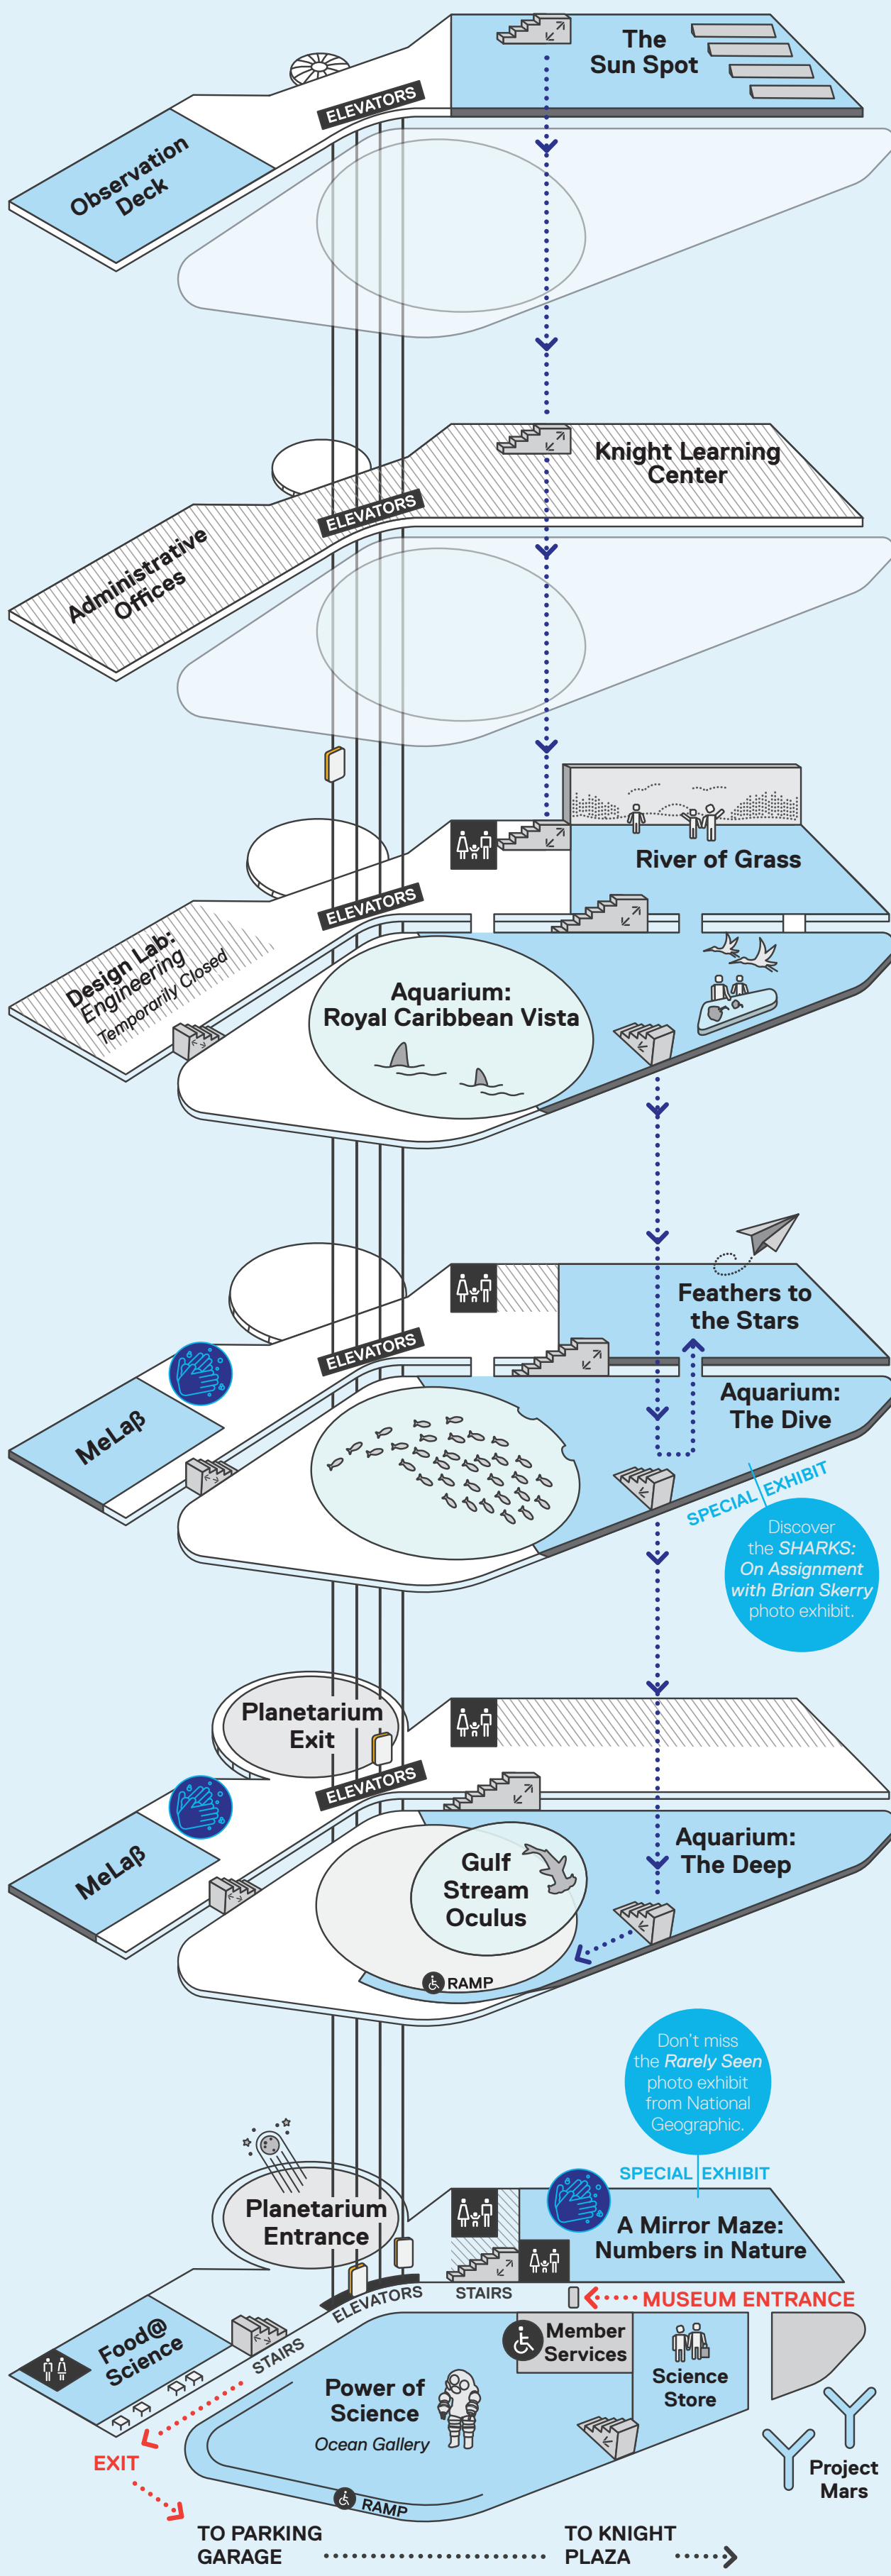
The Sun Spot

ELEVATORS

Observation Deck

Knight Learning Center

ELEVATORS

Administrative Offices

River of Grass

ELEVATORS

Design Lab: Engineering
Temporarily Closed

Aquarium: Royal Caribbean Vista

Feathers to the Stars

ELEVATORS

MeLaβ

Aquarium: The Dive

SPECIAL EXHIBIT

Discover the SHARKS: On Assignment with Brian Skerry photo exhibit.

Planetarium Exit

ELEVATORS

MeLaβ

Aquarium: The Deep

Gulf Stream Oculus

RAMP

Don't miss the Rarely Seen photo exhibit from National Geographic.

SPECIAL EXHIBIT

Planetarium Entrance

A Mirror Maze: Numbers in Nature

ELEVATORS

STAIRS

MUSEUM ENTRANCE

Member Services

Food@ Science

STAIRS

Science Store

Power of Science
Ocean Gallery

EXIT

Project Mars

RAMP

TO PARKING GARAGE

TO KNIGHT PLAZA